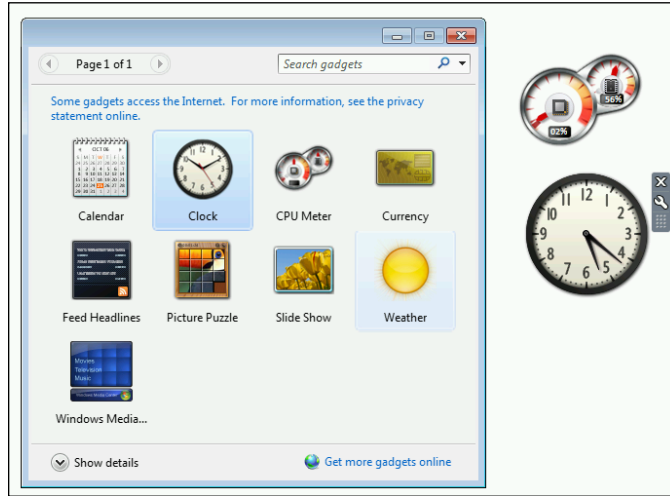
Page 1 of 1

Search gadgets

Some gadgets access the Internet. For more information, see the privacy statement online.

Calendar

Clock

CPU Meter

Currency

Feed Headlines

Picture Puzzle

Slide Show

Weather

Windows Media...

Show details

Get more gadgets online

02%

56%

12 1 2 3 4 5 6 7 8 9 10 11